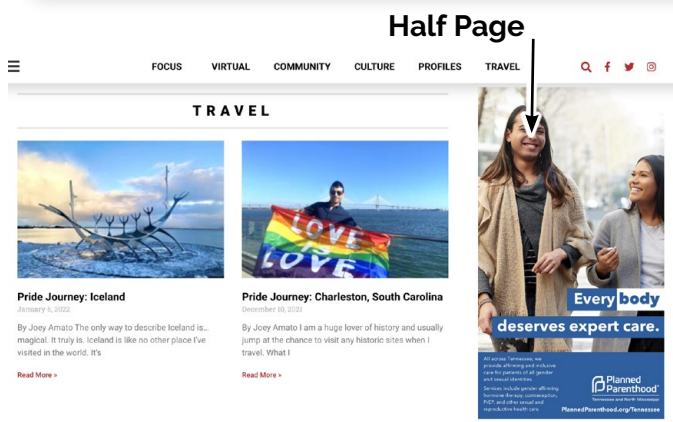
Half Page

FOCUS VIRTUAL COMMUNITY CULTURE PROFILES TRAVEL

TRAVEL

LOVE LOVE

Pride Journey: Iceland

January 6, 2022

By Joey Amato The only way to describe Iceland is... magical. It truly is. Iceland is like no other place I've visited in the world. It's

Read More »

Pride Journey: Charleston, South Carolina

December 10, 2021

By Joey Amato I am a huge lover of history and usually jump at the chance to visit any historic sites when I travel. What I

Read More »

Every body

deserves expert care.

All across Tennessee, we provide affirming and inclusive care for patients of all gender and sexual identities.

Services include gender affirming hormone therapy, contraception, PrEP, and other sexual and reproductive health care.

Planned Parenthood®

Tennessee and North Mississippi

PlannedParenthood.org/Tennessee